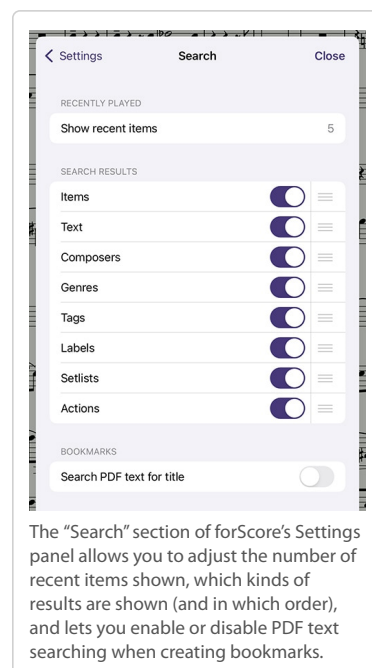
Settings
Search
Close

RECENTLY PLAYED

Show recent items 5

SEARCH RESULTS

Items

Text

Composers

Genres

Tags

Labels

Setlists

Actions

BOOKMARKS

Search PDF text for title

The “Search” section of forScore’s Settings panel allows you to adjust the number of recent items shown, which kinds of results are shown (and in which order), and lets you enable or disable PDF text searching when creating bookmarks.